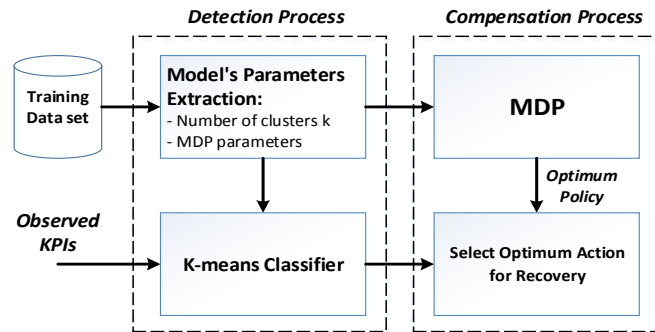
Detection Process

Compensation Process

Training Data set

Model's Parameters Extraction:
- Number of clusters k
- MDP parameters

MDP

Optimum Policy

Observed KPIs

K-means Classifier

Select Optimum Action for Recovery